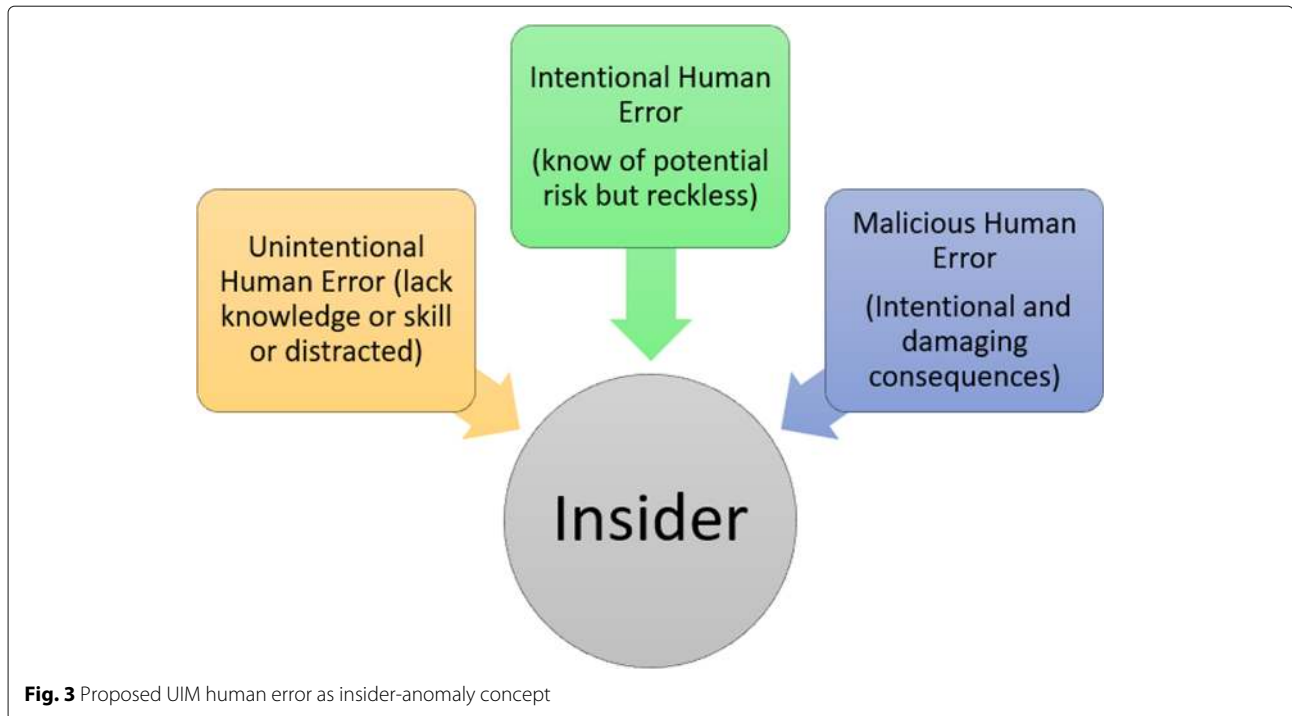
Intentional Human Error
(know of potential risk but reckless)

Unintentional Human Error (lack knowledge or skill or distracted)

Malicious Human Error
(Intentional and damaging consequences)

Insider

**Fig. 3** Proposed UIM human error as insider-anomaly concept